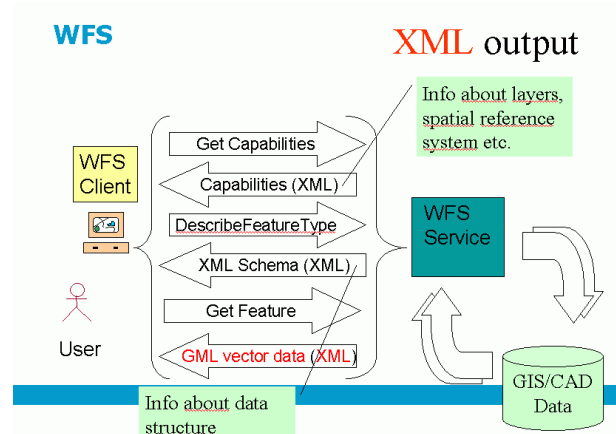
WFS

XML output

Info about layers, spatial reference system etc.

WFS Client

Get Capabilities

Capabilities (XML)

DescribeFeatureType

XML Schema (XML)

Get Feature

GML vector data (XML)

WFS Service

User

GIS/CAD Data

Info about data structure